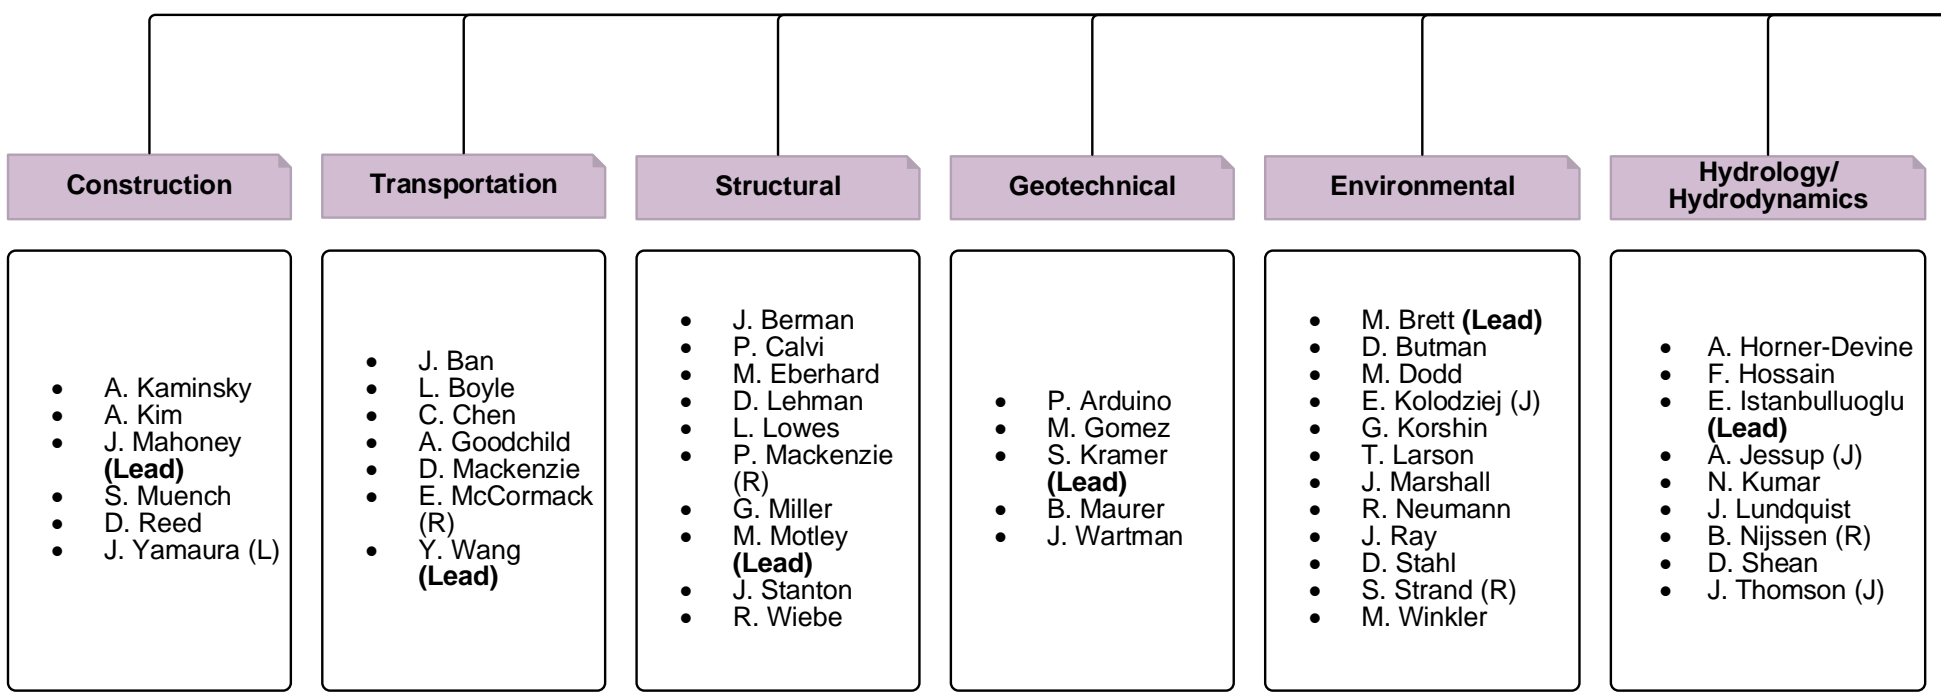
Construction

- A. Kaminsky
- A. Kim
- J. Mahoney **(Lead)**
- S. Muench
- D. Reed
- J. Yamaura (L)

Transportation

- J. Ban
- L. Boyle
- C. Chen
- A. Goodchild
- D. Mackenzie
- E. McCormack (R)
- Y. Wang **(Lead)**

Structural

- J. Berman
- P. Calvi
- M. Eberhard
- D. Lehman
- L. Lowes
- P. Mackenzie (R)
- G. Miller
- M. Motley **(Lead)**
- J. Stanton
- R. Wiebe

Geotechnical

- P. Arduino
- M. Gomez
- S. Kramer **(Lead)**
- B. Maurer
- J. Wartman

Environmental

- M. Brett **(Lead)**
- D. Butman
- M. Dodd
- E. Kolodziej (J)
- G. Korshin
- T. Larson
- J. Marshall
- R. Neumann
- J. Ray
- D. Stahl
- S. Strand (R)
- M. Winkler

Hydrology/ Hydrodynamics

- A. Horner-Devine
- F. Hossain
- E. Istanbulluoglu **(Lead)**
- A. Jessup (J)
- N. Kumar
- J. Lundquist
- B. Nijssen (R)
- D. Shean
- J. Thomson (J)